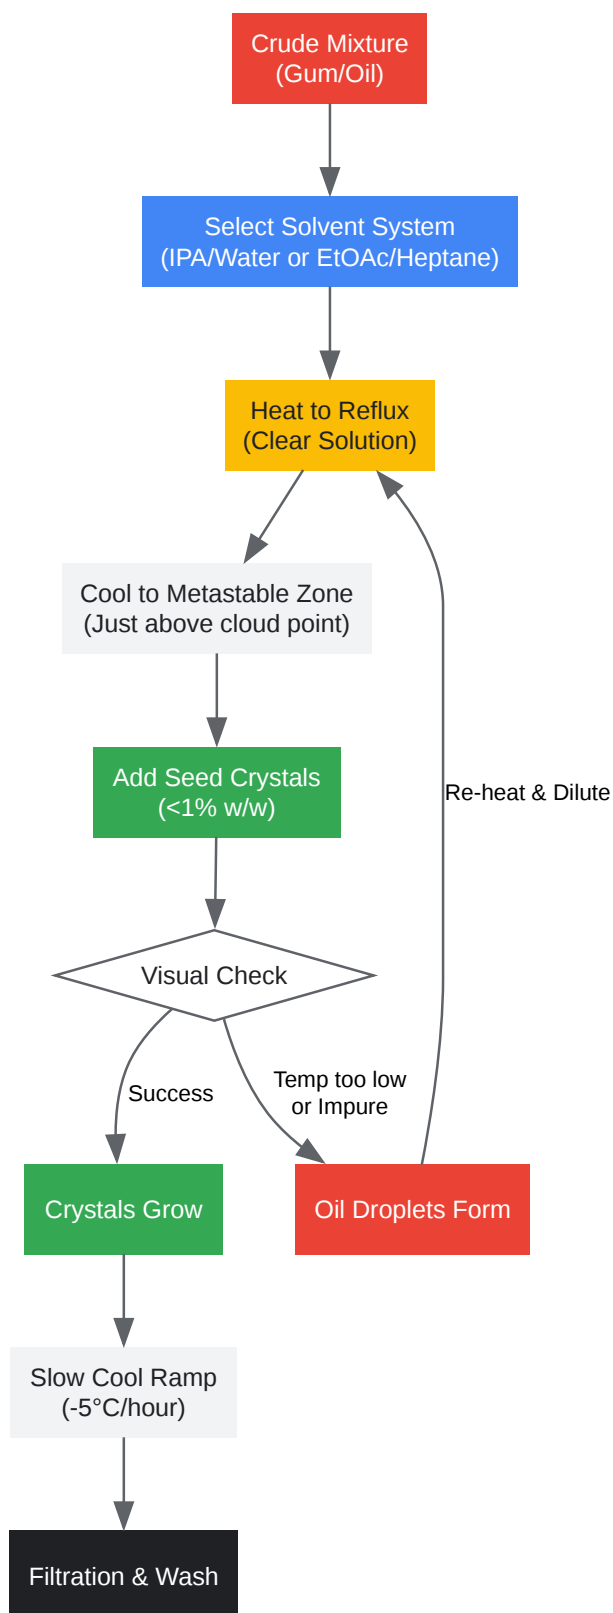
Crude Mixture
(Gum/Oil)

Select Solvent System
(IPA/Water or EtOAc/Heptane)

Heat to Reflux
(Clear Solution)

Cool to Metastable Zone
(Just above cloud point)

Re-heat & Dilute

Add Seed Crystals
(<1% w/w)

Visual Check

Success

Temp too low
or Impure

Crystals Grow

Oil Droplets Form

Slow Cool Ramp
(-5°C/hour)

Filtration & Wash